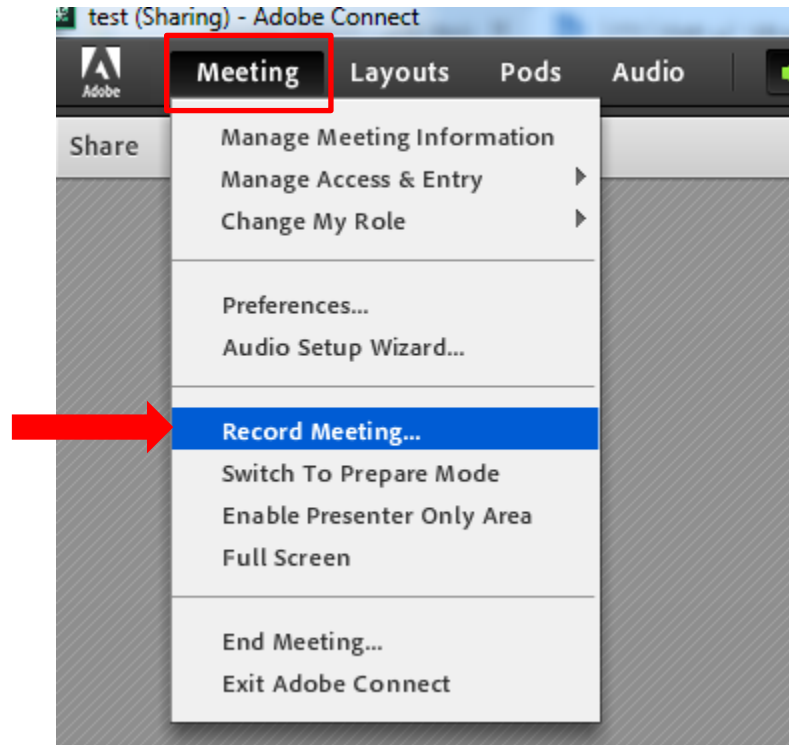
test (Sharing) - Adobe Connect

Adobe

Meeting Layouts Pods Audio

Share

Manage Meeting Information
Manage Access & Entry
Change My Role

Preferences...
Audio Setup Wizard...

Record Meeting...
Switch To Prepare Mode
Enable Presenter Only Area
Full Screen

End Meeting...
Exit Adobe Connect